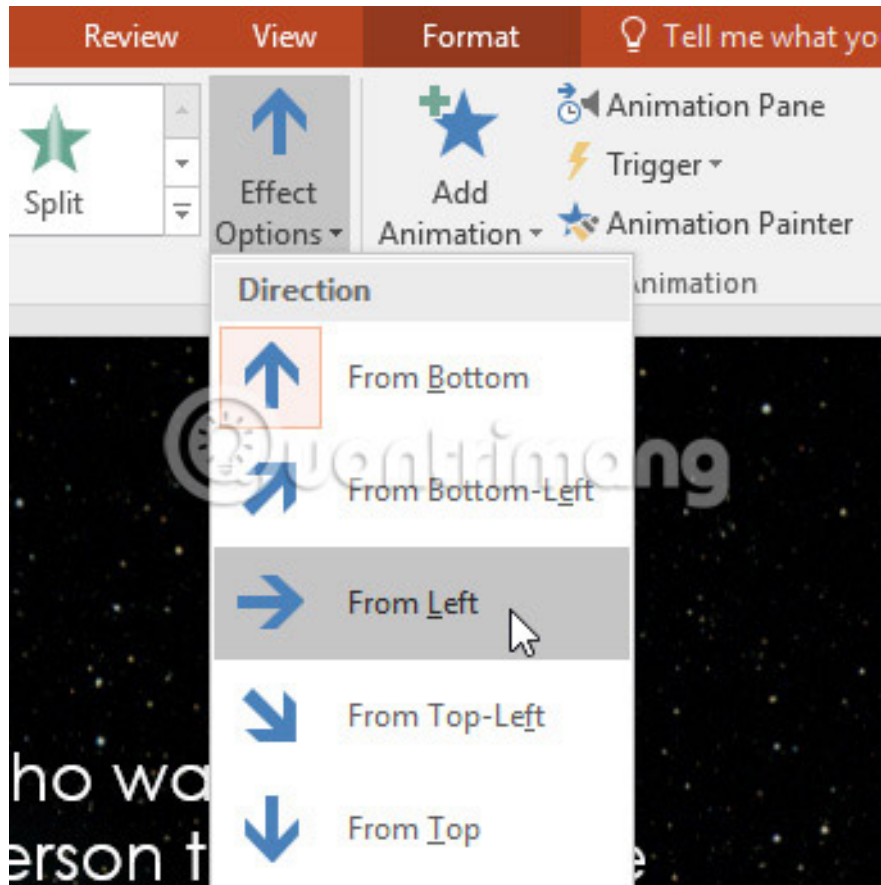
Review View Format Tell me what yo

Split

Effect Options

Add Animation

Animation Pane

Trigger

Animation Painter

nimation

Direction

From Bottom

From Bottom-Left

From Left

From Top-Left

From Top

ho wa

erson t

e

quantrimang